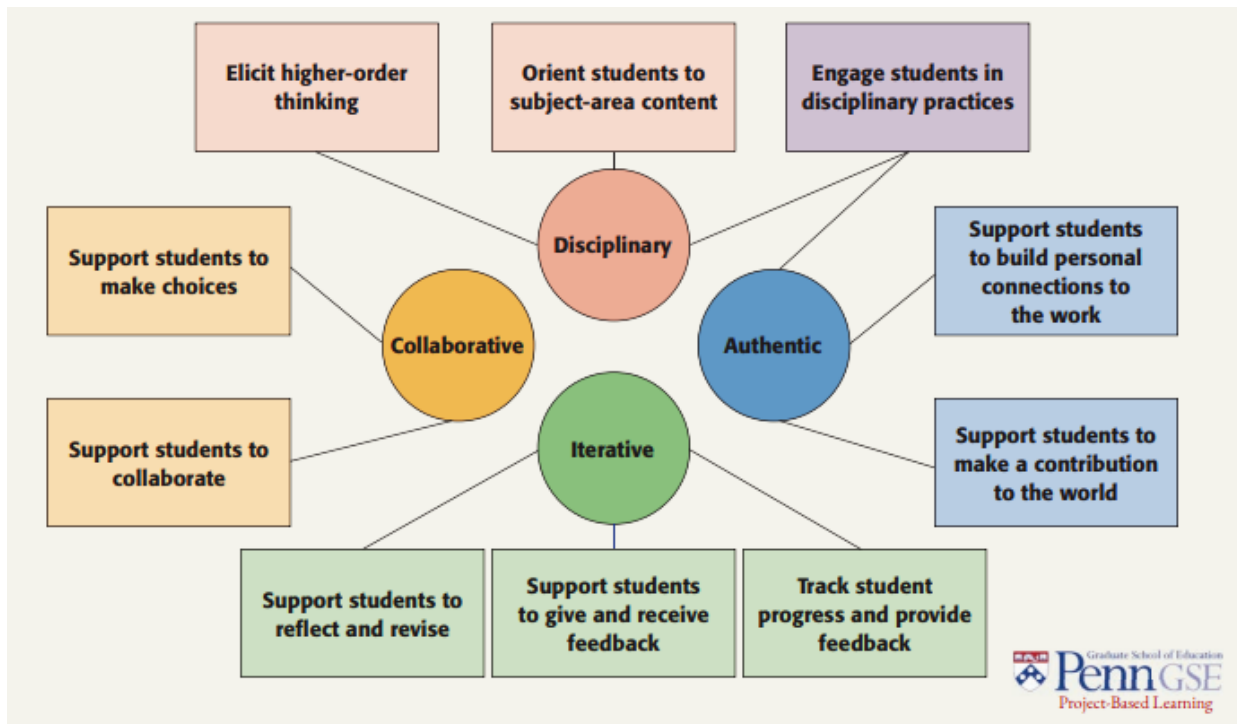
Elicit higher-order thinking

Orient students to subject-area content

Engage students in disciplinary practices

Disciplinary

Support students to make choices

Collaborative

Authentic

Support students to build personal connections to the work

Support students to collaborate

Iterative

Support students to make a contribution to the world

Support students to reflect and revise

Support students to give and receive feedback

Track student progress and provide feedback

Graduate School of Education
Penn GSE
Project-Based Learning